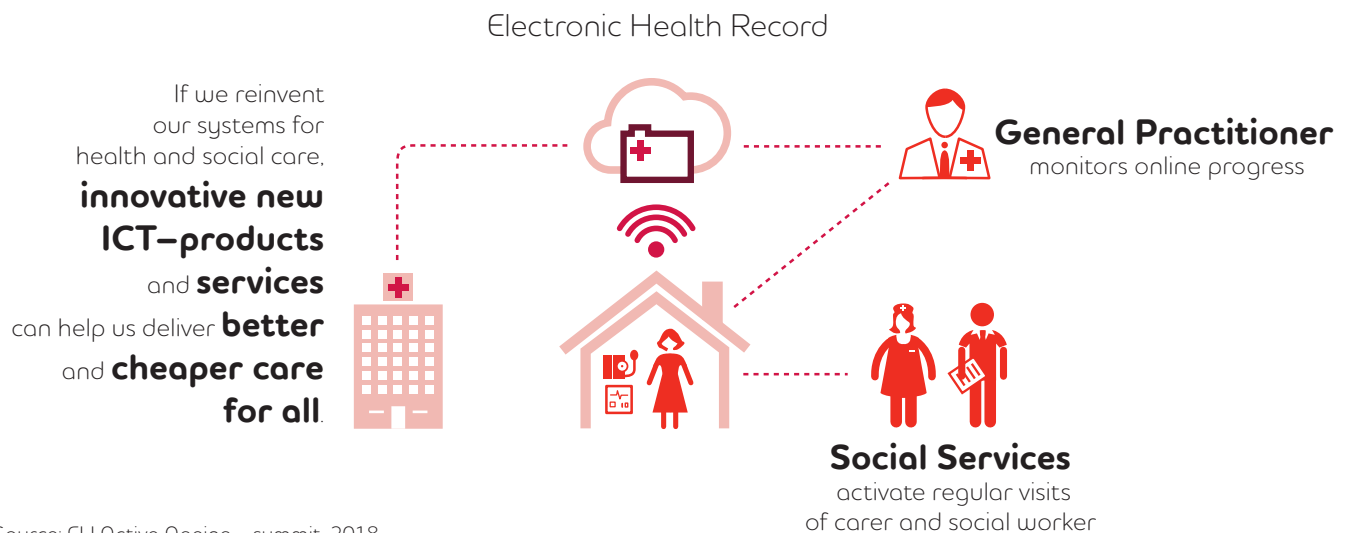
Electronic Health Record

If we reinvent our systems for health and social care, **innovative new ICT–products** and **services** can help us deliver **better** and **cheaper care for all**.

**General Practitioner**
monitors online progress

**Social Services**
activate regular visits of carer and social worker

Source: EU Active Ageing – summit, 2018